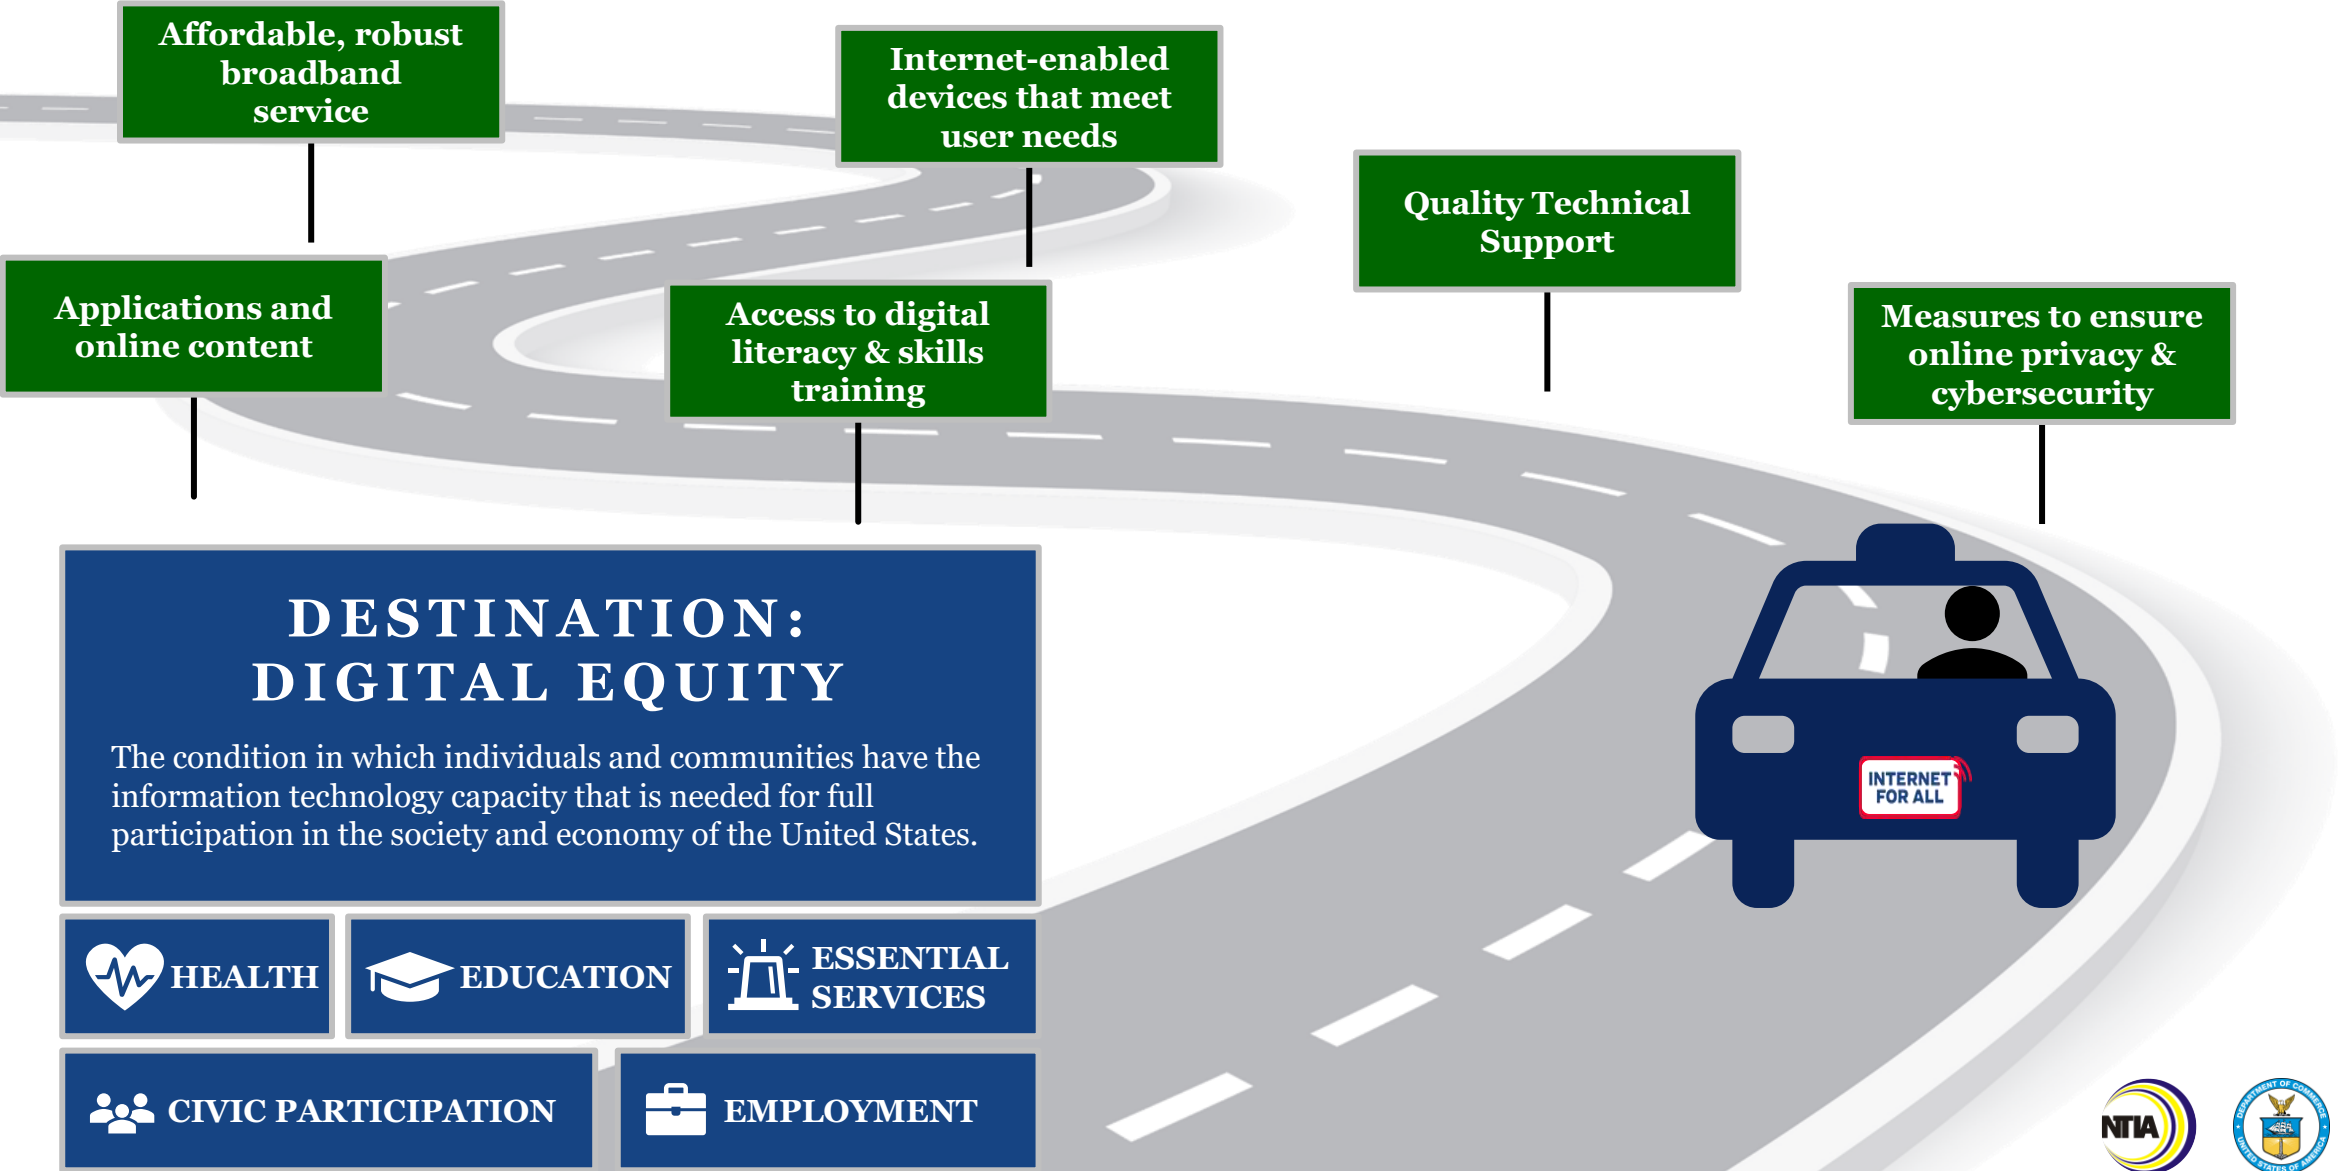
Affordable, robust broadband service

Internet-enabled devices that meet user needs

Quality Technical Support

Applications and online content

Access to digital literacy & skills training

Measures to ensure online privacy & cybersecurity

DESTINATION: DIGITAL EQUITY

The condition in which individuals and communities have the information technology capacity that is needed for full participation in the society and economy of the United States.

HEALTH

EDUCATION

ESSENTIAL SERVICES

CIVIC PARTICIPATION

EMPLOYMENT

INTERNET FOR ALL

NTIA

DEPARTMENT OF COMMERCE UNITED STATES OF AMERICA